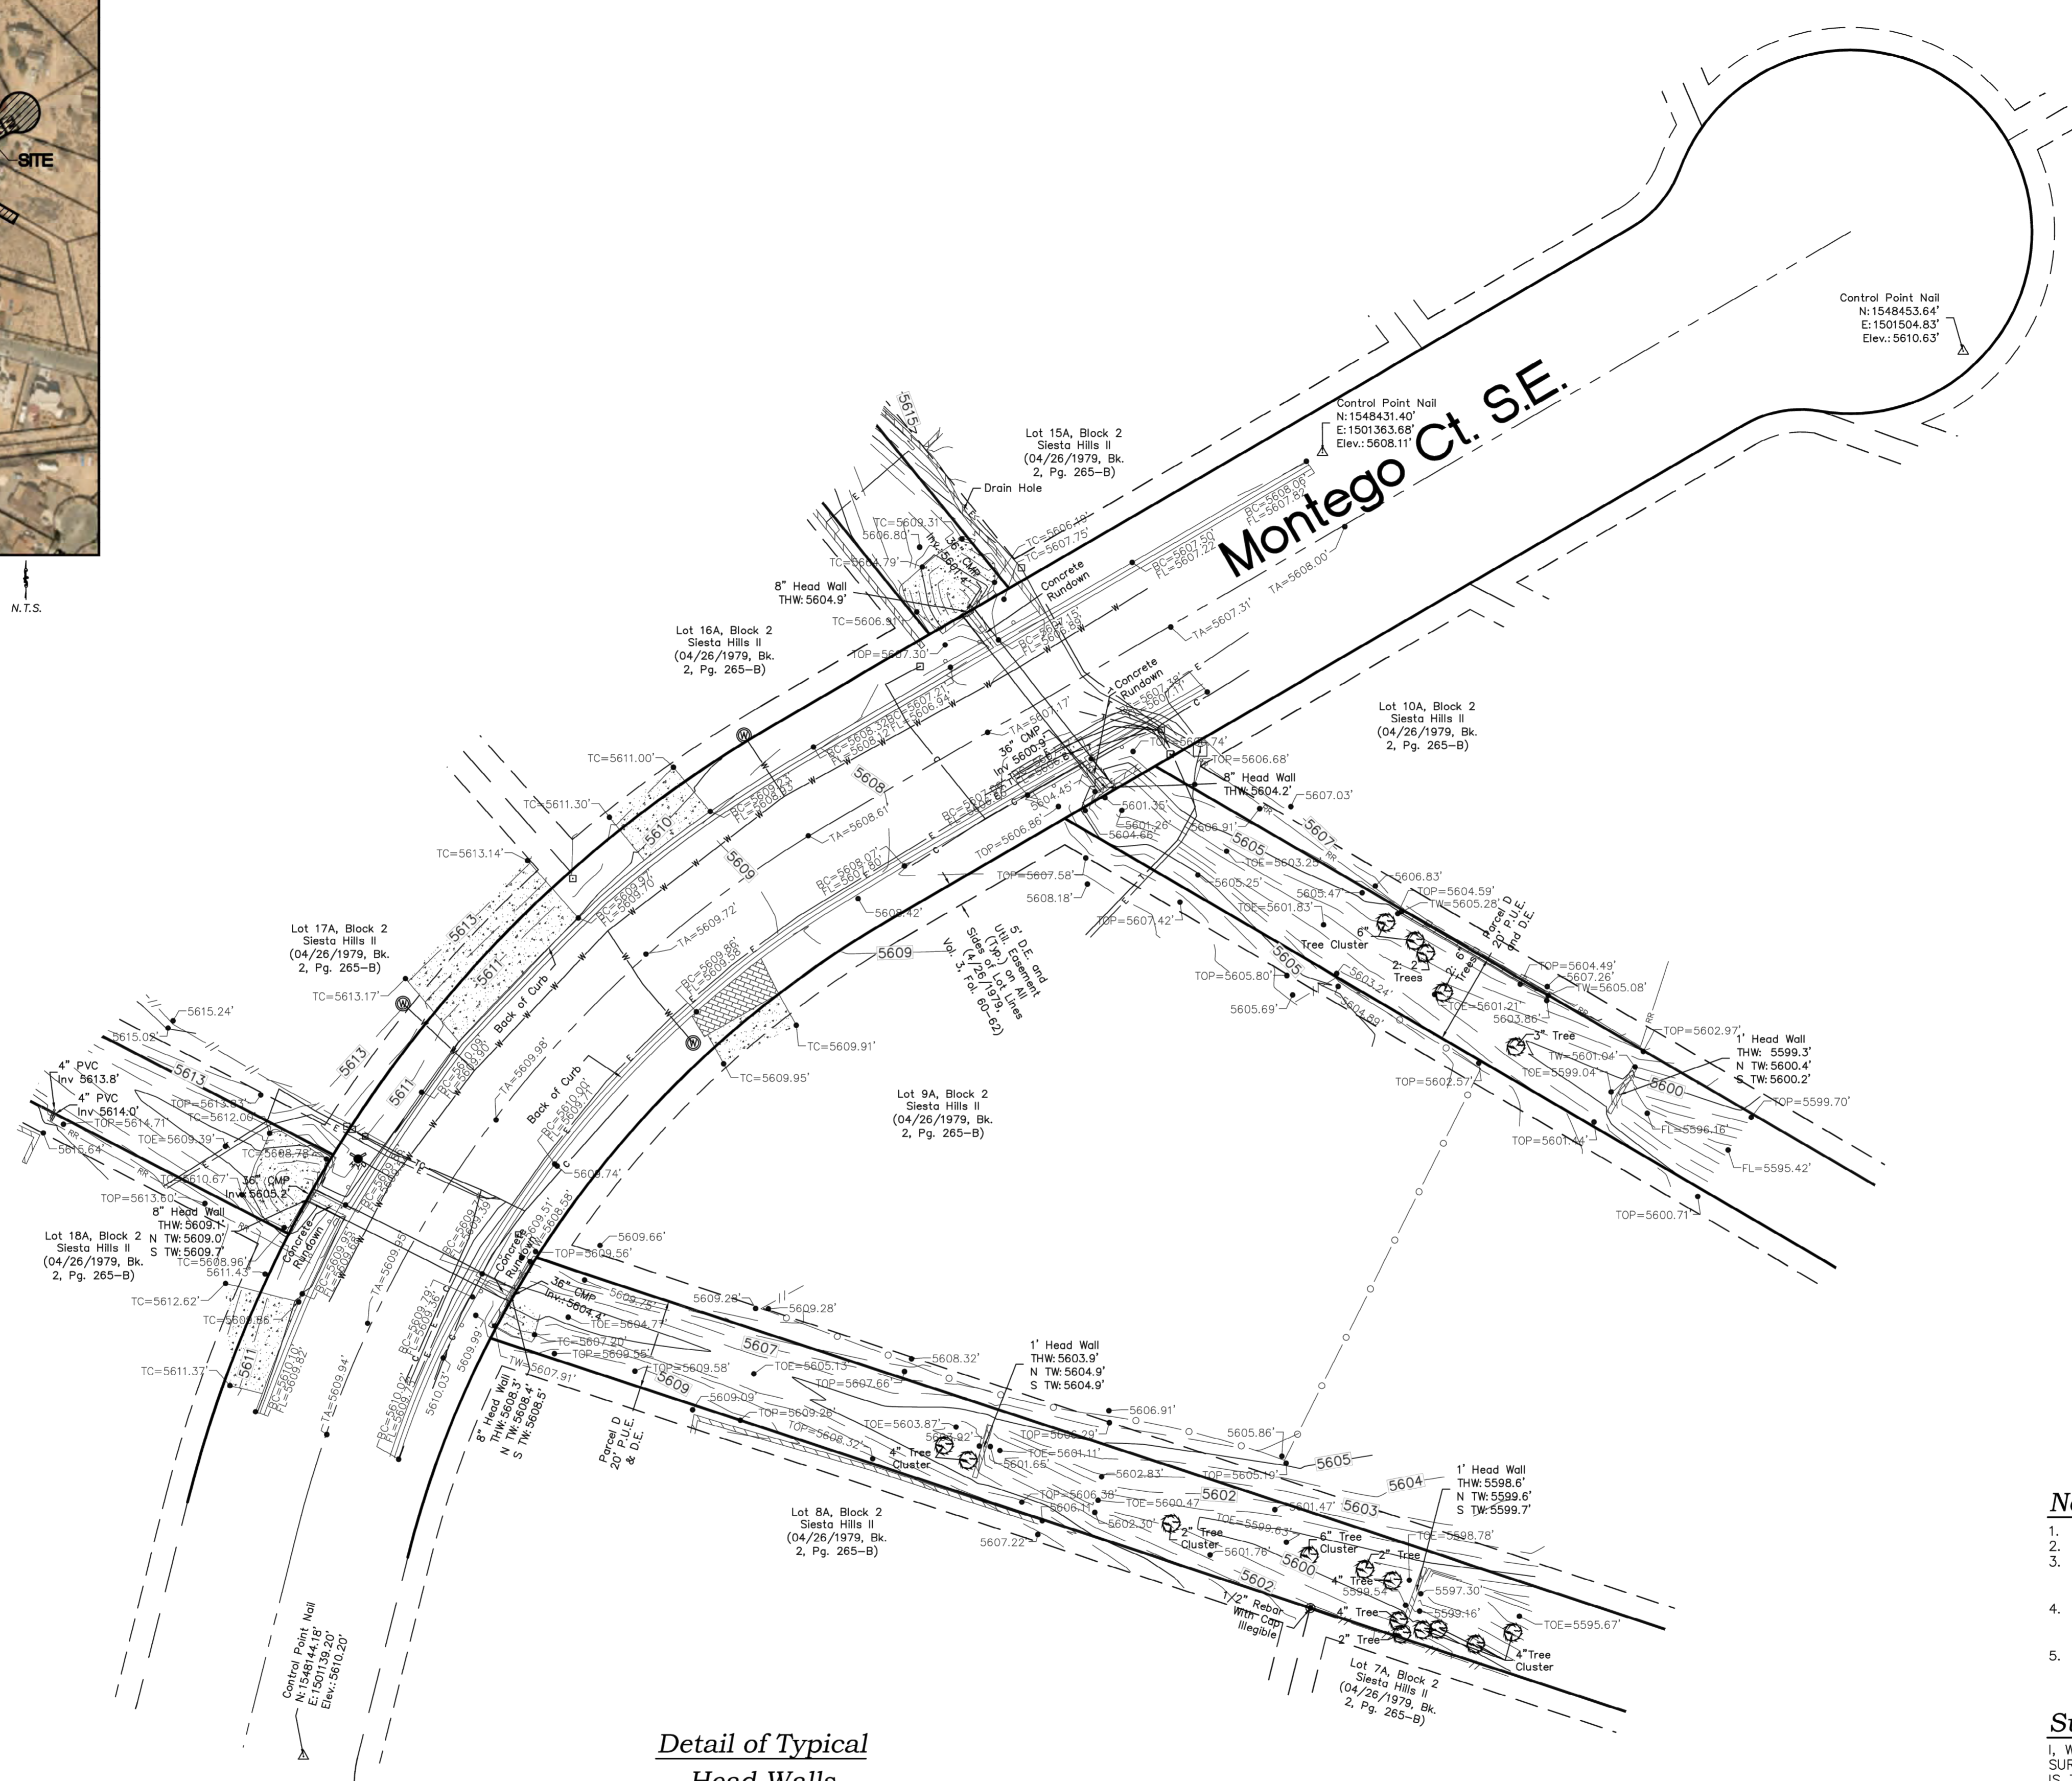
SITE

N.T.S.

Control Point Nail
N:1548453.64'
E:1501504.83'
Elev.:5610.63'

Control Point Nail
N:1548431.40'
E:1501363.68'
Elev.:5608.11'

Montego Ct. S.E.

Lot 15A, Block 2
Siesta Hills II
(04/26/1979, Bk. 2, Pg. 265-B)

Drain Hole

TC=5609.31'
5606.80'
TC=5604.79'
TC=5606.19'
TC=5607.75'
BC=5608.06'
FL=5607.82'
BC=5607.50'
FL=5607.22'
TA=5608.00'
TA=5607.31'

Concrete Rundown

8" Head Wall
THW: 5604.9'

TC=5606.91'
TOP=5607.30'

Lot 16A, Block 2
Siesta Hills II
(04/26/1979, Bk. 2, Pg. 265-B)

Concrete Rundown

Lot 10A, Block 2
Siesta Hills II
(04/26/1979, Bk. 2, Pg. 265-B)

36" CMP
Inv 5600.9'
TA=5607.17'
TOP=5606.68'
8" Head Wall
THW: 5604.2'
5607.03'

TC=5611.00'
TC=5611.30'
TC=5613.14'
TA=5608.61'
5608
5610
5609
5601.35'
5601.26'
5604.66'
5606.91'
5605
5607
TOE=5603.25'
5606.83'
TOP=5604.59'
TW=5605.28'
5605.25'
5605.47'
TOE=5601.83'
TOP=5606.86'
TOP=5607.58'
5608.18'
TOP=5607.42'
TA=5609.72'
5608.42'

Parcel D
20' P.U.E. and D.E.

6" Tree Cluster
2- 2" Trees
2- 6" Trees

5' D.E. and Util. Easement (Typ.) on All Sides of Lot Lines Vol. (4/26/1979, 3, Fol. 60-62)

Lot 17A, Block 2
Siesta Hills II
(04/26/1979, Bk. 2, Pg. 265-B)

5613
5611
Back of Curb
5609
TOP=5605.80'
5605.69'
5605
5603.24'
5604.89'
TOP=5604.49'
5607.26'
TW=5605.08'
TOE=5601.21'
5603.86'
TOP=5602.97'
3" Tree
1' Head Wall
THW: 5599.3'
N TW: 5600.4'
S TW: 5600.2'
TW=5601.04'
TOE=5599.04'
5600
TOP=5599.70'
TOP=5602.57'
FL=5596.16'
FL=5595.42'
TOP=5601.44'
TOP=5600.71'

TC=5613.17'
5615.24'
5615.02'
TC=5609.91'
TC=5609.95'

Lot 9A, Block 2
Siesta Hills II
(04/26/1979, Bk. 2, Pg. 265-B)

4" PVC
Inv 5613.8'
4" PVC
Inv 5614.0'
5613
TOP=5614.71'
TOP=5613.63'
TC=5612.06'
TOE=5609.39'
5615.64'
TC=5608.78'
TC=5610.67'
36" CMP
Inv 5605.2'
TOP=5613.60'
8" Head Wall
THW: 5609.1'
N TW: 5609.0'
S TW: 5609.7'
TC=5608.96'
5611.43'
Concrete Rundown
TA=5609.98'
Back of Curb
5609.74'
5609.66'
TOP=5609.56'

Lot 18A, Block 2
Siesta Hills II
(04/26/1979, Bk. 2, Pg. 265-B)

TC=5612.62'
TC=5609.86'
TC=5611.37'
5611
TA=5609.95
TA=5609.94'
5610.03'
5609.99'
Concrete Rundown
36" CMP
Inv.:5604.4'
5609.75'
5609.28'
5609.28'
TOE=5604.77'
TC=5607.20'
TOP=5609.55'
TW=5607.91'
TOP=5609.58'
5609
5607
TOE=5605.13'
TOP=5607.66'
5608.32'
1' Head Wall
THW: 5603.9'
N TW: 5604.9'
S TW: 5604.9'
5609.09'
TOP=5609.28'
TOP=5608.32'
8" Head Wall
THW: 5608.3'
N TW: 5608.4'
S TW: 5608.5'
Parcel D
20' P.U.E. & D.E.
TOE=5603.87'
5603.92'
4" Tree Cluster
5601.65'
TOP=5606.29'
TOE=5601.11'
5606.91'
5605.86'
5605
5602.83'
TOP=5605.19'
5604
1' Head Wall
THW: 5598.6'
N TW: 5599.6'
S TW: 5599.7'
TOP=5606.38'
5606.11'
TOE=5600.47'
5602
5601.47'
5603
5602.30'
2" Tree Cluster
TOE=5599.63'
5601.76'
6" Tree Cluster
5600
2" Tree
TOE=5598.78'
4" Tree
5599.54'
5597.30'
5599.16'
TOE=5595.67'
4" Tree
2" Tree
4" Tree Cluster
5602
1/2" Rebar With Cap Illegible

Lot 8A, Block 2
Siesta Hills II
(04/26/1979, Bk. 2, Pg. 265-B)

5607.22'

Lot 7A, Block 2
Siesta Hills II
(04/26/1979, Bk. 2, Pg. 265-B)

Control Point Nail
N:1548144.18'
E:1501139.20'
Elev.:5610.20'

Detail of Typical
Head Walls

N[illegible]
1.
2.
3.
4.
5.

S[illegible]
I, W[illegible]
SUR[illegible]
IS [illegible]